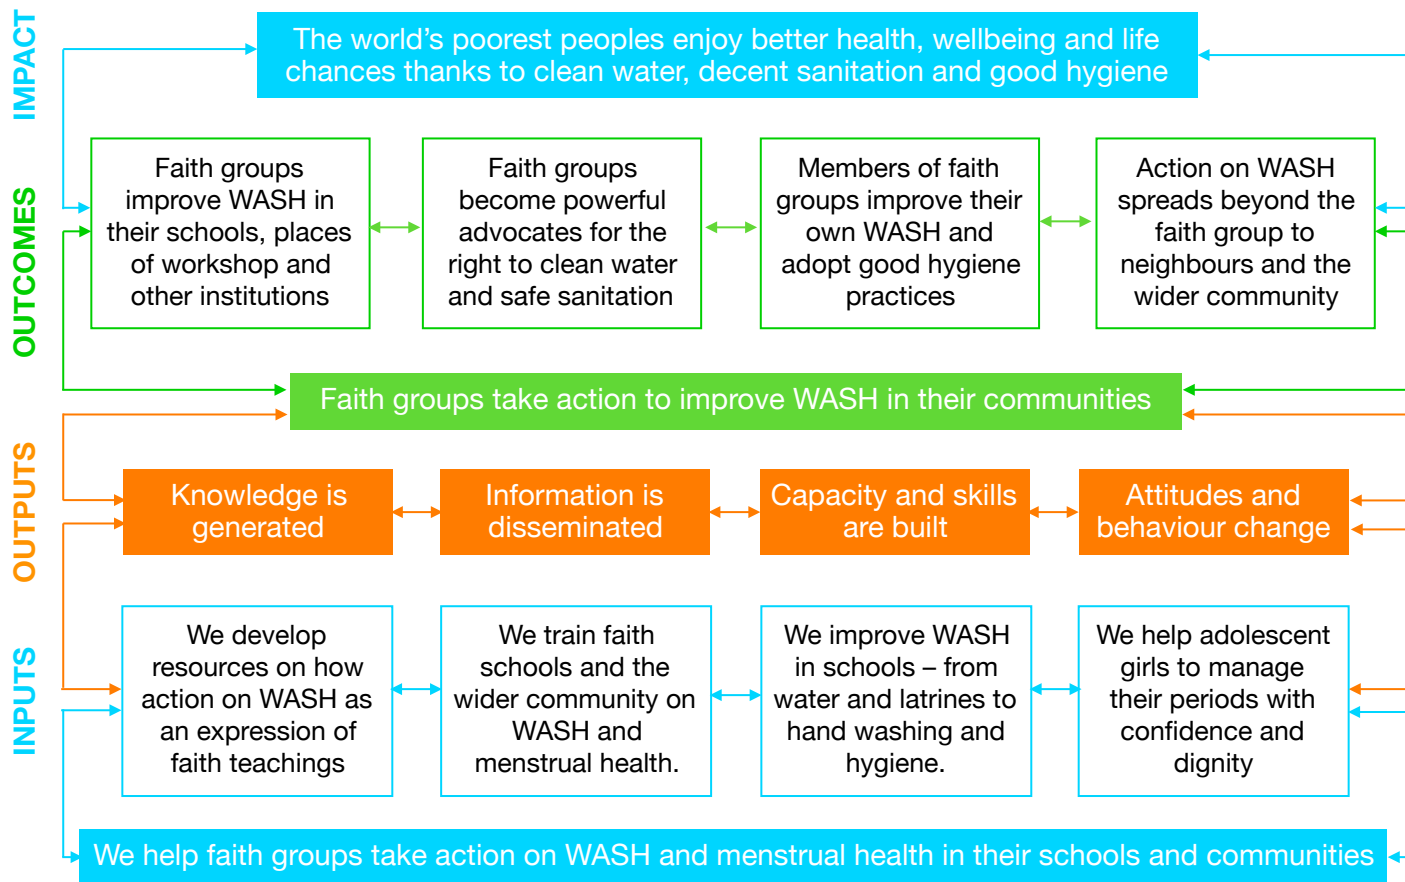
IMPACT

The world's poorest peoples enjoy better health, wellbeing and life chances thanks to clean water, decent sanitation and good hygiene

OUTCOMES

Faith groups improve WASH in their schools, places of workshop and other institutions

Faith groups become powerful advocates for the right to clean water and safe sanitation

Members of faith groups improve their own WASH and adopt good hygiene practices

Action on WASH spreads beyond the faith group to neighbours and the wider community

Faith groups take action to improve WASH in their communities

OUTPUTS

Knowledge is generated

Information is disseminated

Capacity and skills are built

Attitudes and behaviour change

INPUTS

We develop resources on how action on WASH as an expression of faith teachings

We train faith schools and the wider community on WASH and menstrual health.

We improve WASH in schools – from water and latrines to hand washing and hygiene.

We help adolescent girls to manage their periods with confidence and dignity

We help faith groups take action on WASH and menstrual health in their schools and communities